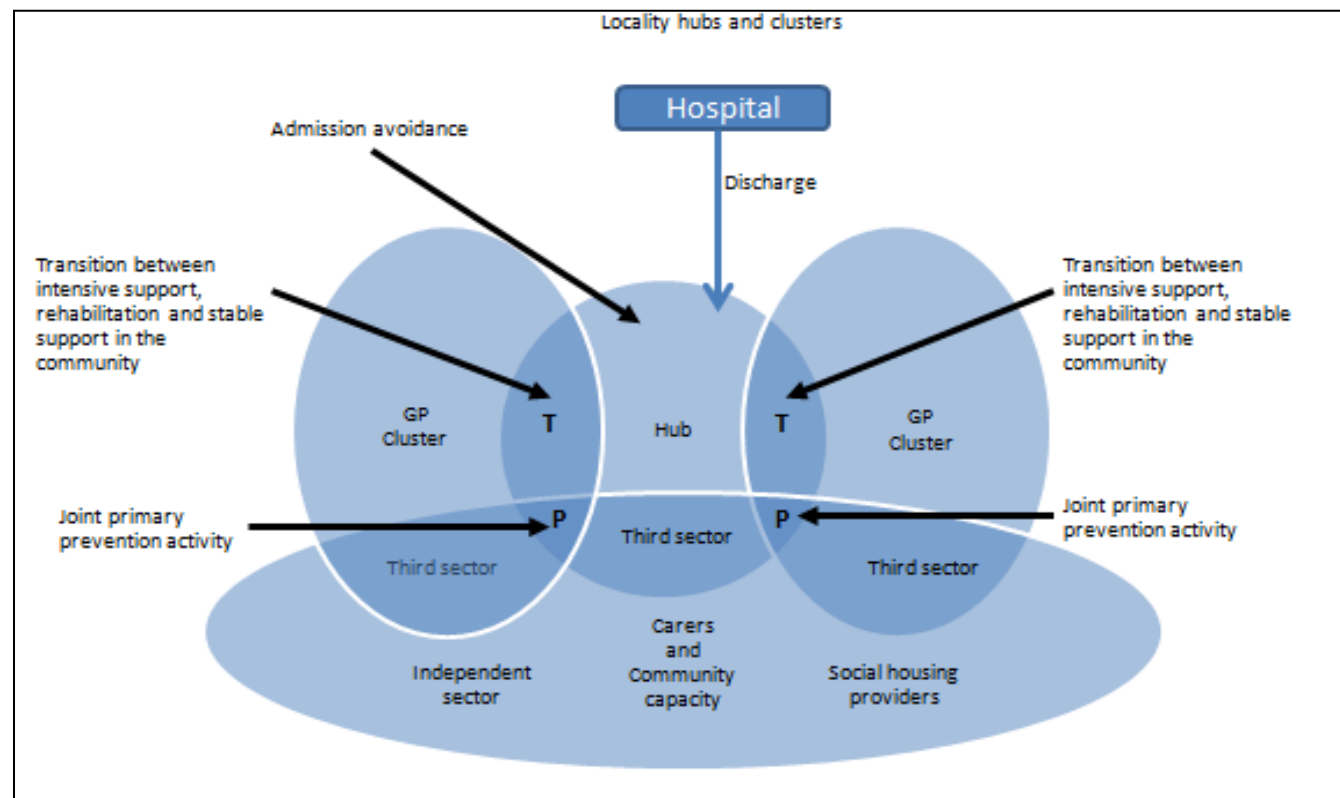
Locality hubs and clusters

Hospital

Admission avoidance

Discharge

Transition between intensive support, rehabilitation and stable support in the community

Transition between intensive support, rehabilitation and stable support in the community

GP Cluster

T

Hub

T

GP Cluster

Joint primary prevention activity

P

Third sector

P

Joint primary prevention activity

Third sector

Third sector

Carers and Community capacity

Independent sector

Social housing providers